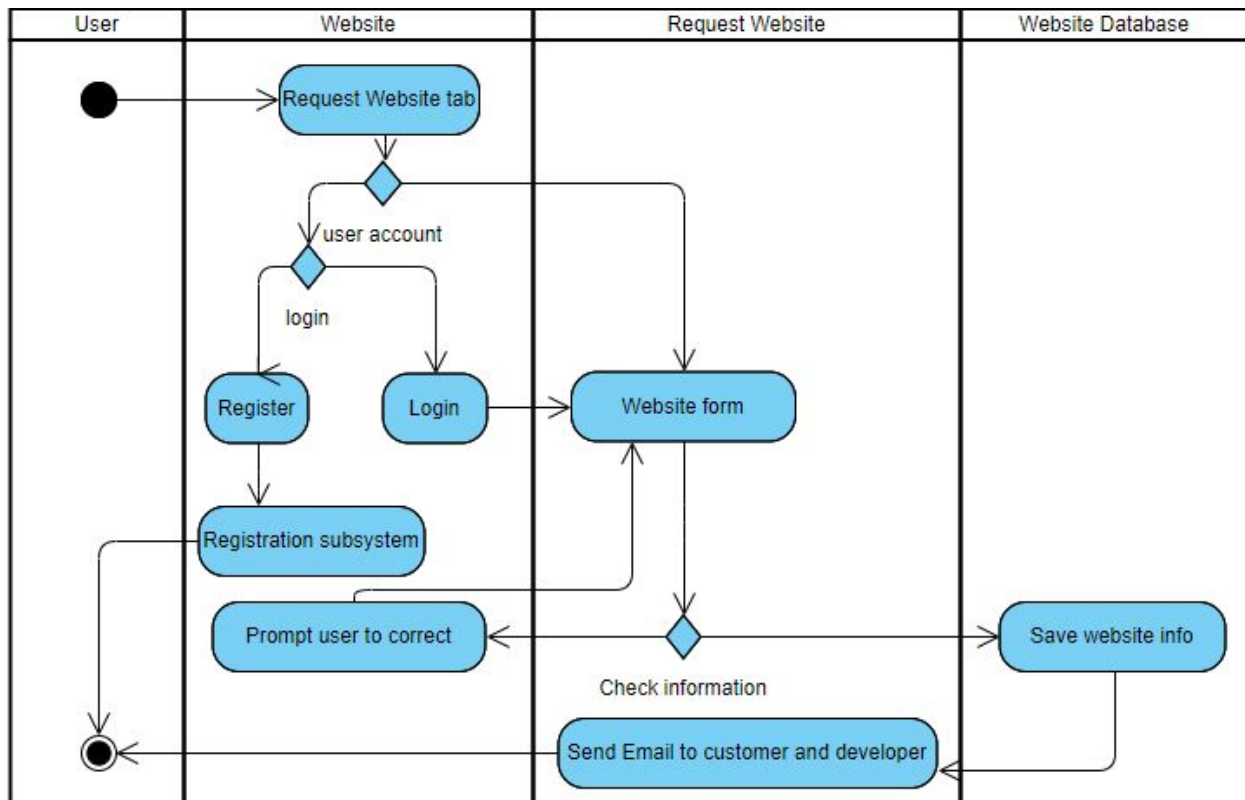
| User | Website | Request Website | Website Database |
|---|---|---|---|

Request Website tab

user account

login

Register

Login

Website form

Registration subsystem

Prompt user to correct

Save website info

Check information

Send Email to customer and developer